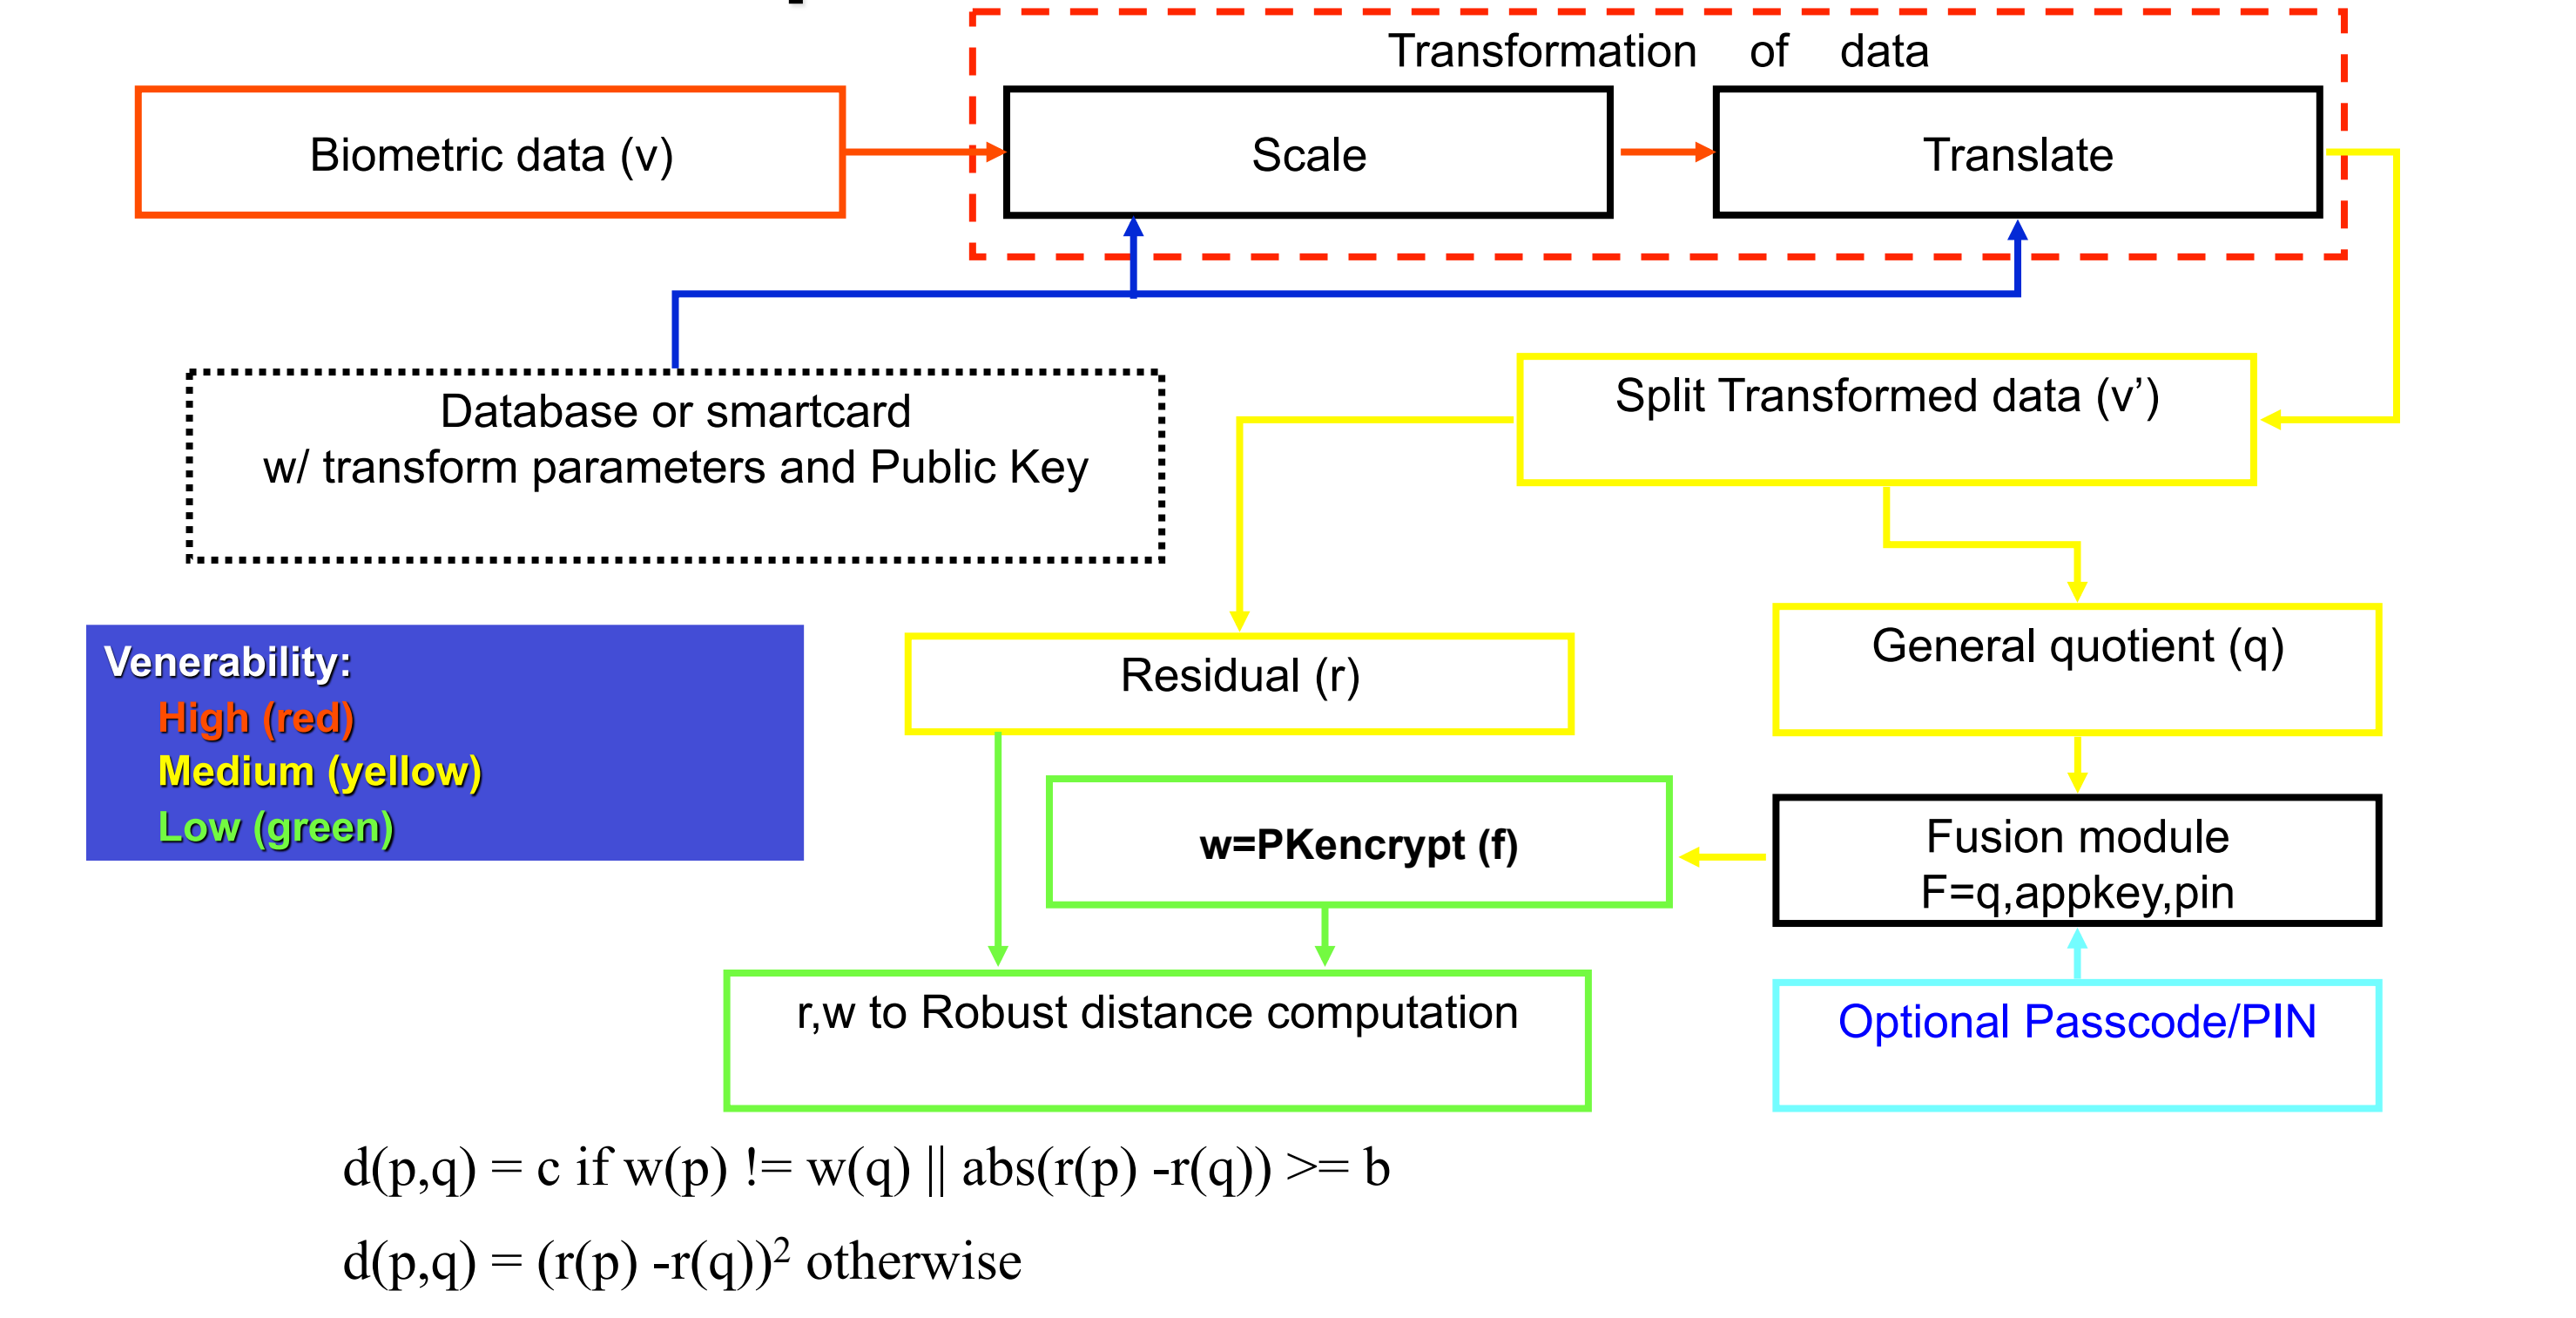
Transformation of data

Biometric data (v)

Scale

Translate

Database or smartcard
w/ transform parameters and Public Key

Split Transformed data (v')

Venerability:
High (red)
Medium (yellow)
Low (green)

Residual (r)

General quotient (q)

w=PKencrypt (f)

Fusion module
F=q,appkey,pin

r,w to Robust distance computation

Optional Passcode/PIN

d(p,q) = c if w(p) != w(q) || abs(r(p) -r(q)) >= b

d(p,q) = (r(p) -r(q))$^2$ otherwise